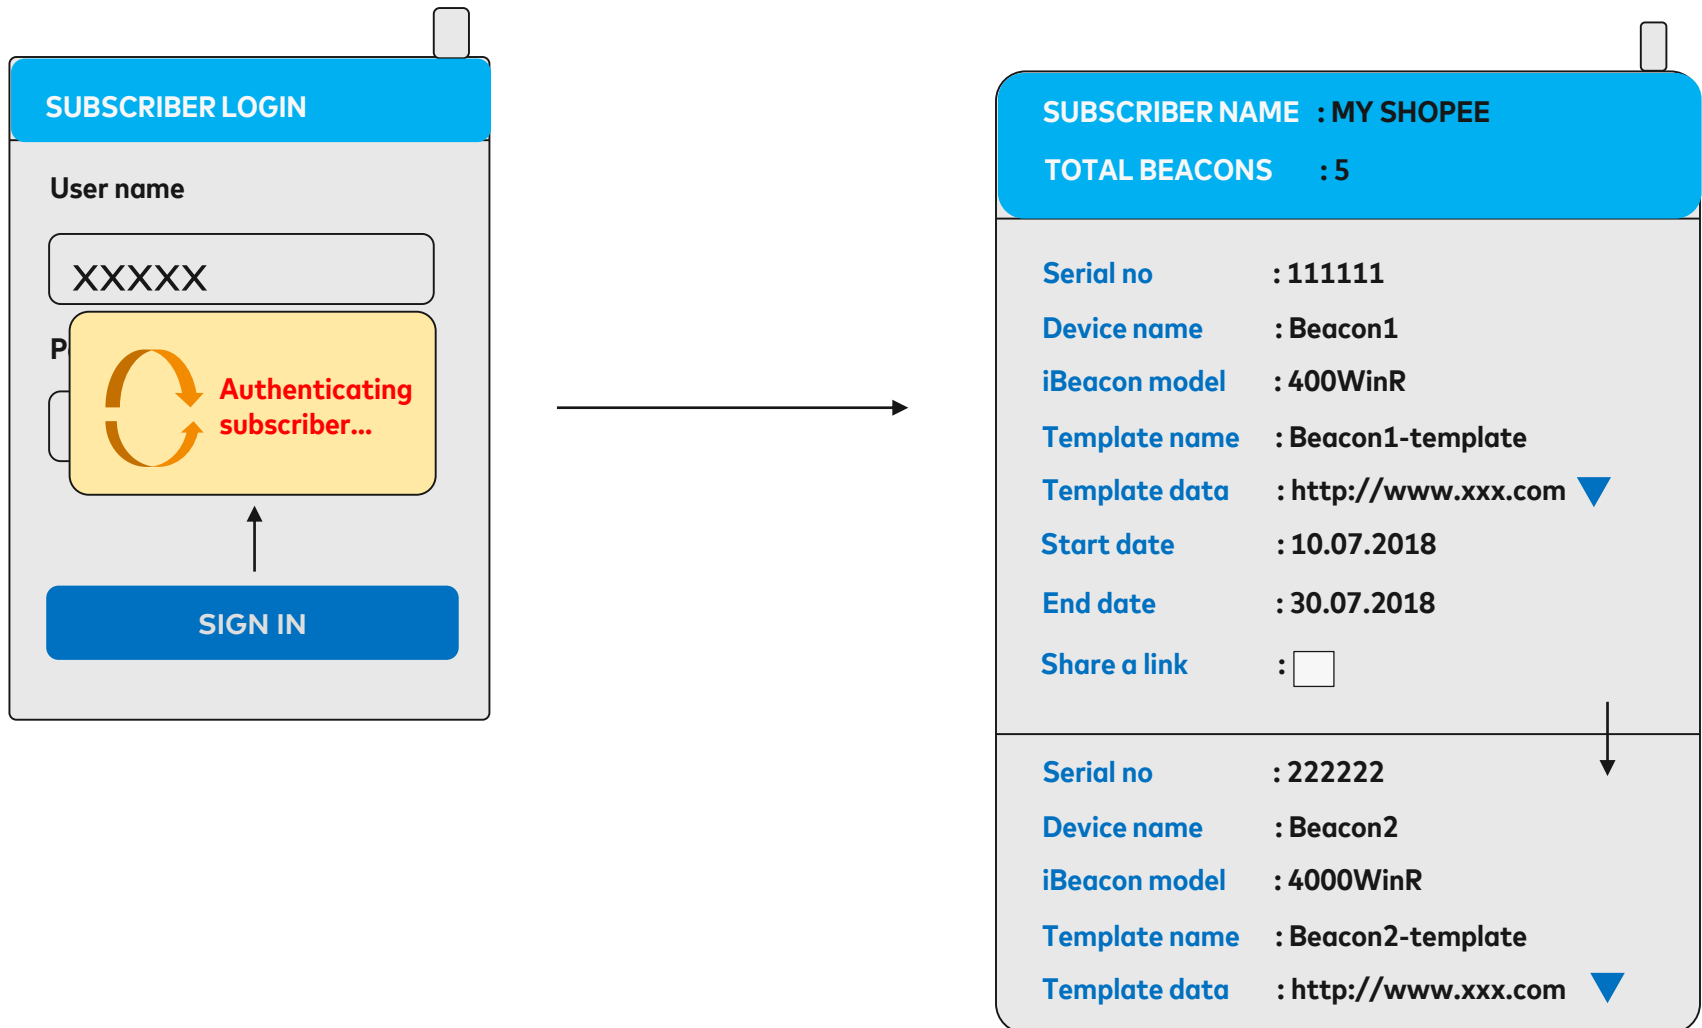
SUBSCRIBER LOGIN

User name

XXXXX

P

Authenticating subscriber...

SIGN IN

SUBSCRIBER NAME : MY SHOPEE
TOTAL BEACONS : 5

Serial no : 111111
Device name : Beacon1
iBeacon model : 400WinR
Template name : Beacon1-template
Template data : http://www.xxx.com
Start date : 10.07.2018
End date : 30.07.2018
Share a link :

Serial no : 222222
Device name : Beacon2
iBeacon model : 4000WinR
Template name : Beacon2-template
Template data : http://www.xxx.com